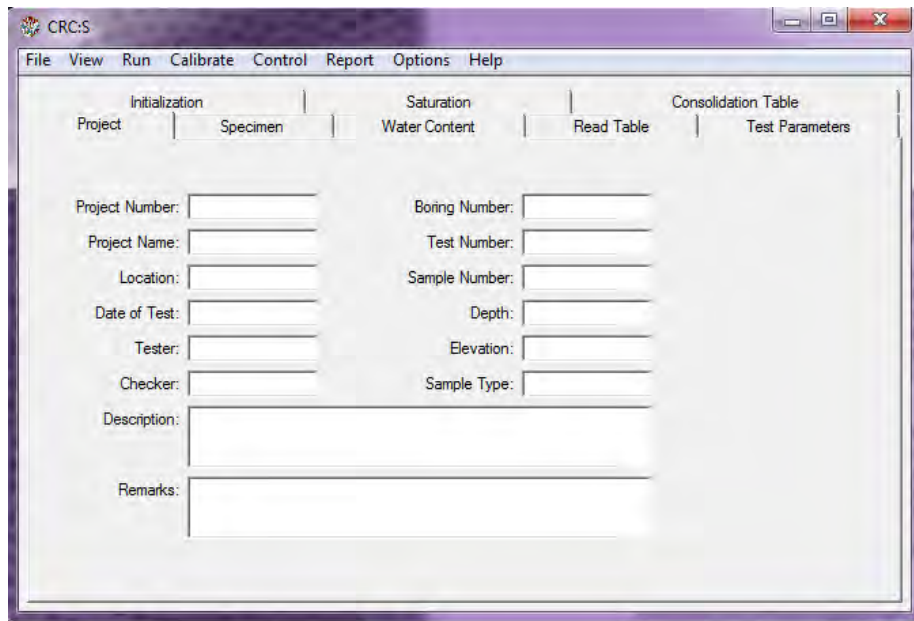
CRC:S

File View Run Calibrate Control Report Options Help

Initialization | Saturation | Consolidation Table
Project | Specimen | Water Content | Read Table | Test Parameters

Project Number:
Project Name:
Location:
Date of Test:
Tester:
Checker:

Boring Number:
Test Number:
Sample Number:
Depth:
Elevation:
Sample Type:

Description:

Remarks: